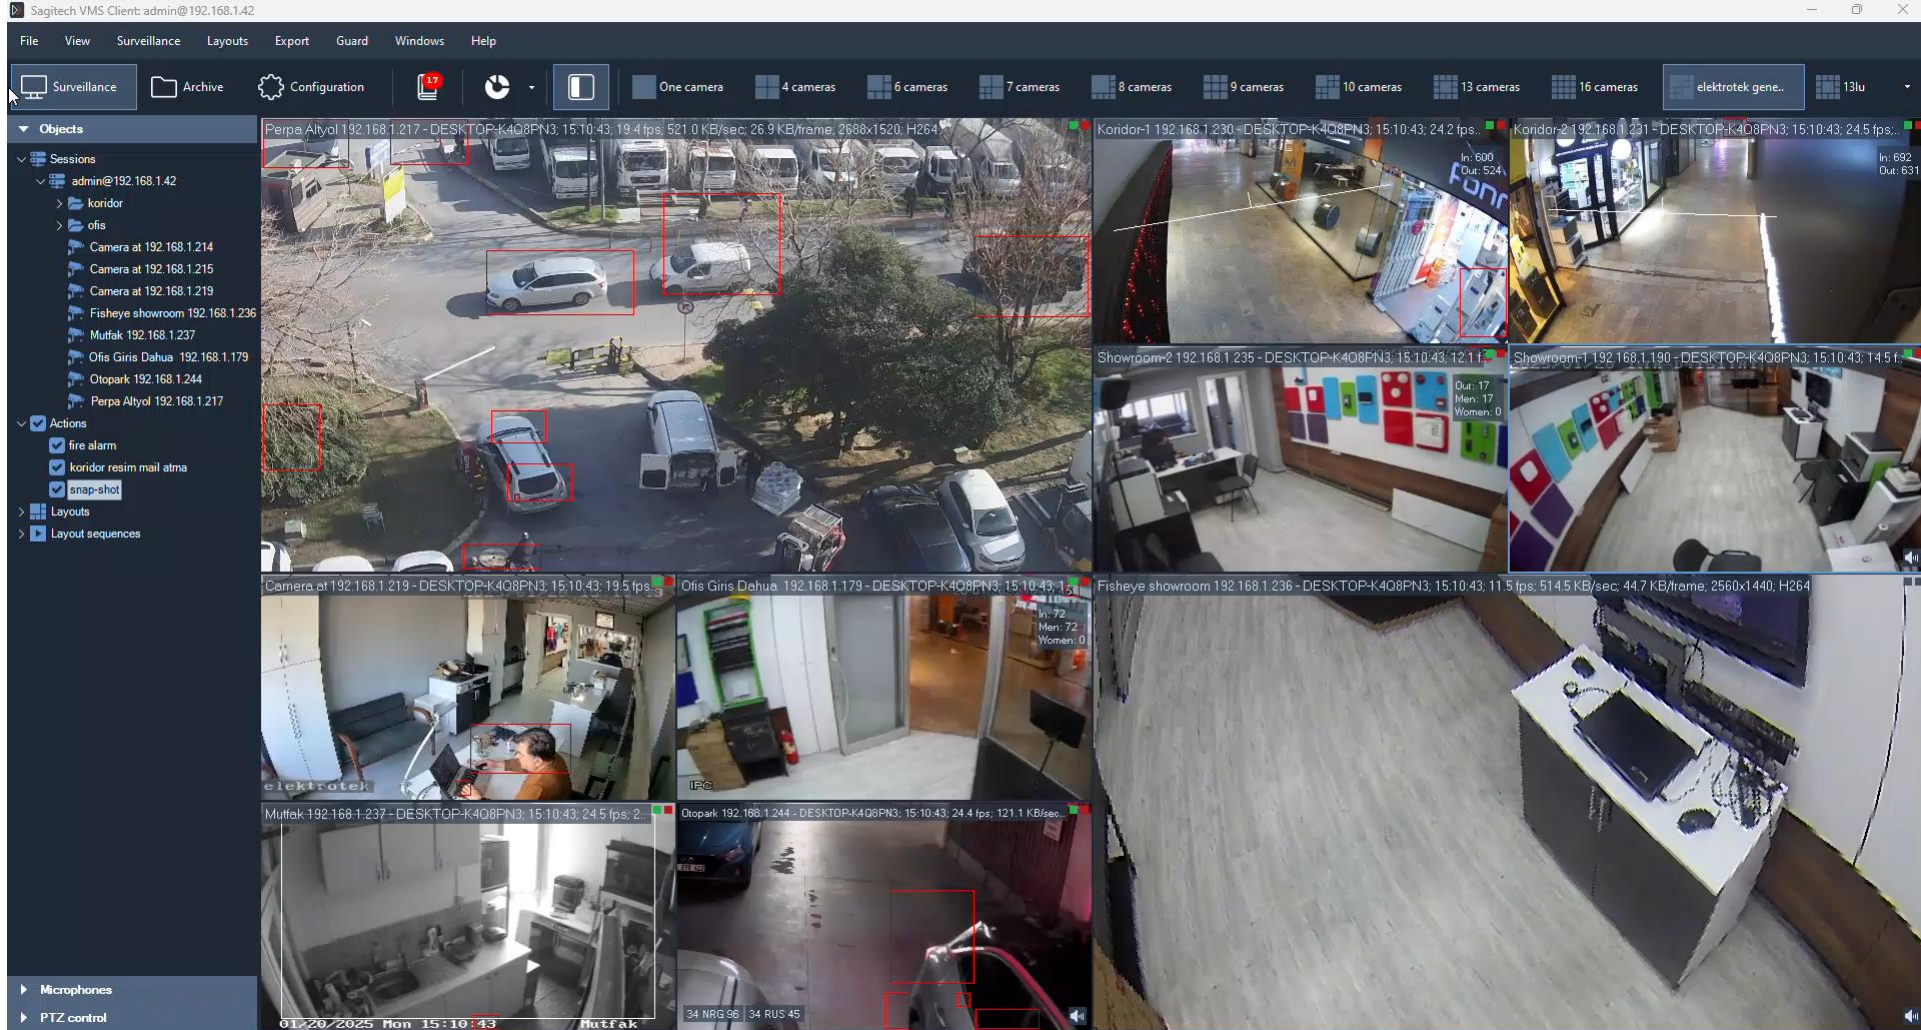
Sagitech VMS Client: admin@192.168.1.42

File View Surveillance Layouts Export Guard Windows Help

Surveillance Archive Configuration 17 One camera 4 cameras 6 cameras 7 cameras 8 cameras 9 cameras 10 cameras 13 cameras 16 cameras elektrotek gene.. 13lu

Objects
Sessions
admin@192.168.1.42
koridor
ofis
Camera at 192.168.1.214
Camera at 192.168.1.215
Camera at 192.168.1.219
Fisheye showroom 192.168.1.236
Mutfak 192.168.1.237
Ofis Giris Dahua 192.168.1.179
Otopark 192.168.1.244
Perpa Altyol 192.168.1.217
Actions
fire alarm
koridor resim mail atma
snap-shot
Layouts
Layout sequences

Microphones
PTZ control

Perpa Altyol 192.168.1.217 - DESKTOP-K4Q8PN3; 15:10:43; 19.4 fps; 521.0 KB/sec; 26.9 KB/frame; 2688x1520; H264

Koridor-1 192.168.1.230 - DESKTOP-K4Q8PN3; 15:10:43; 24.2 fps..
In: 600
Out: 524

Koridor-2 192.168.1.231 - DESKTOP-K4Q8PN3; 15:10:43; 24.5 fps;..
In: 692
Out: 631

Showroom-2 192.168.1.235 - DESKTOP-K4Q8PN3; 15:10:43; 12.1 f..
Out: 17
Men: 17
Women: 0

Showroom-1 192.168.1.190 - DESKTOP-K4Q8PN3; 15:10:43; 14.5 f..

Camera at 192.168.1.219 - DESKTOP-K4Q8PN3; 15:10:43; 19.5 fps
elektrotek

Ofis Giris Dahua 192.168.1.179 - DESKTOP-K4Q8PN3; 15:10:43; 1..
In: 72
Men: 72
Women: 0
IPC

Fisheye showroom 192.168.1.236 - DESKTOP-K4Q8PN3; 15:10:43; 11.5 fps; 514.5 KB/sec; 44.7 KB/frame; 2560x1440; H264

Mutfak 192.168.1.237 - DESKTOP-K4Q8PN3; 15:10:43; 24.5 fps; 2..
01/20/2025 Mon 15:10:43 Mutfak

Otopark 192.168.1.244 - DESKTOP-K4Q8PN3; 15:10:43; 24.4 fps; 121.1 KB/sec..
34 NRG 96 34 RUS 45